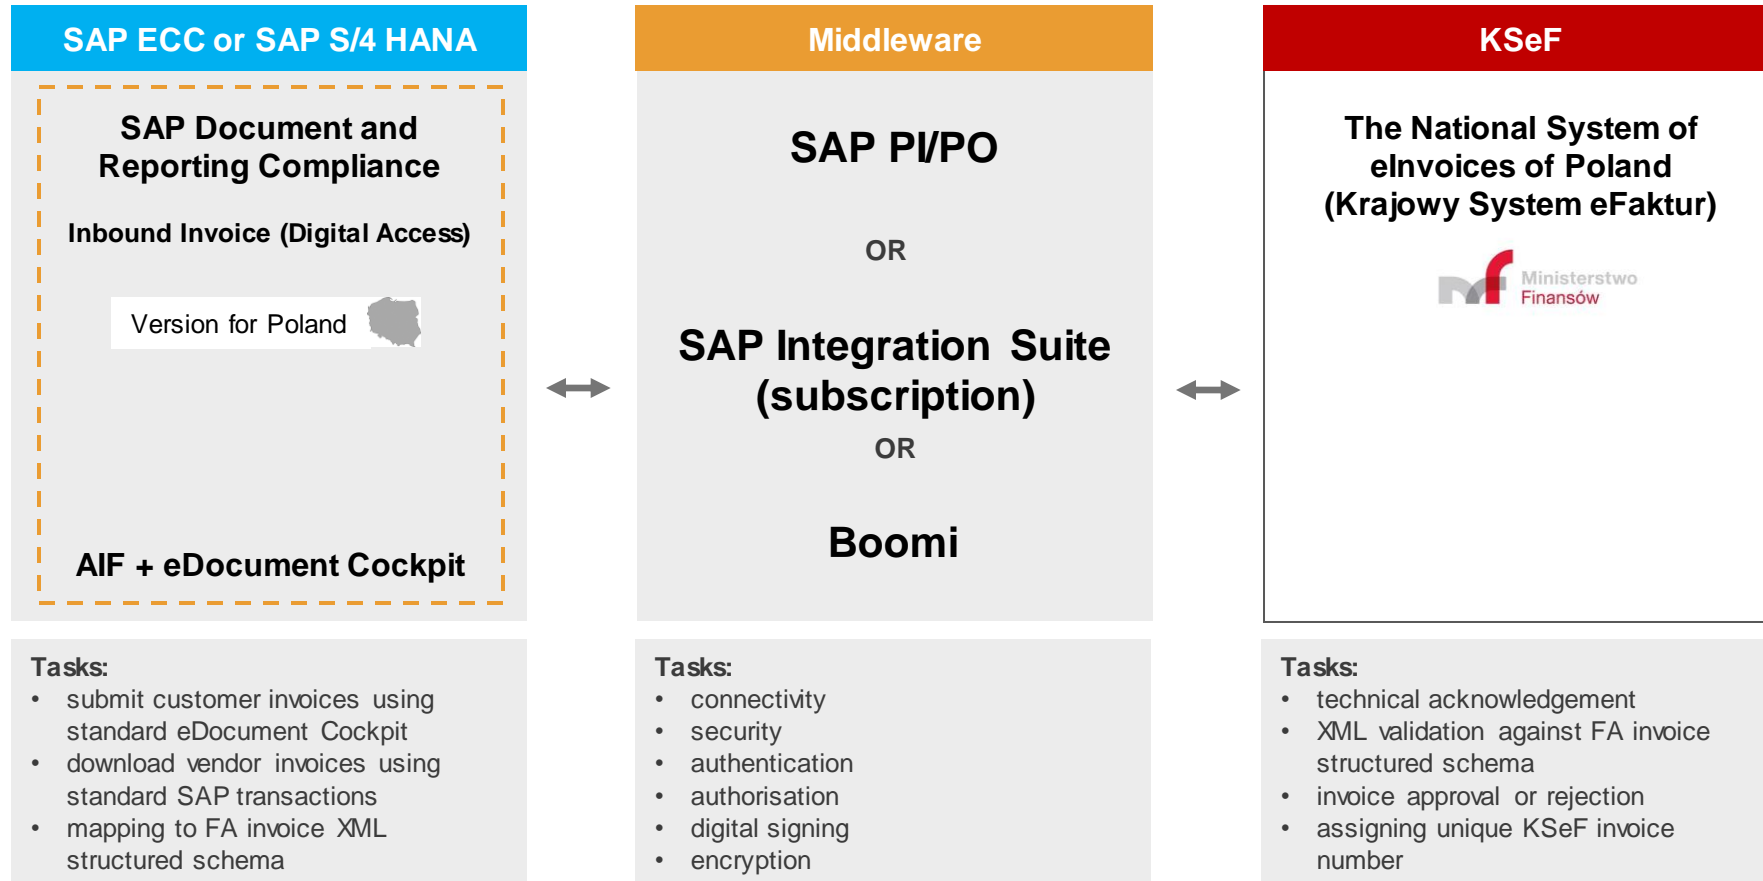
SAP ECC or SAP S/4 HANA

SAP Document and Reporting Compliance

Inbound Invoice (Digital Access)

Version for Poland

AIF + eDocument Cockpit

Middleware

SAP PI/PO

OR

SAP Integration Suite (subscription)

OR

Boomi

KSeF

The National System of eInvoices of Poland (Krajowy System eFaktur)

Ministerstwo Finansów

Tasks:
• submit customer invoices using standard eDocument Cockpit
• download vendor invoices using standard SAP transactions
• mapping to FA invoice XML structured schema

Tasks:
• connectivity
• security
• authentication
• authorisation
• digital signing
• encryption

Tasks:
• technical acknowledgement
• XML validation against FA invoice structured schema
• invoice approval or rejection
• assigning unique KSeF invoice number